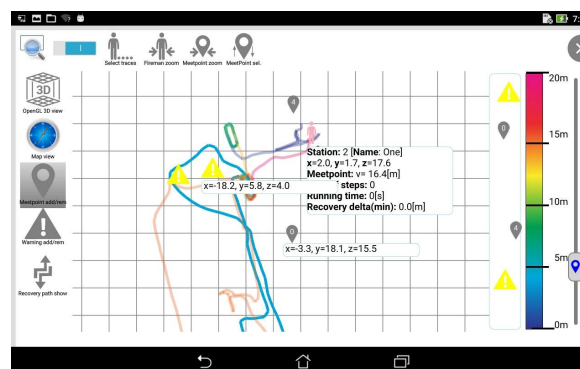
Select traces
Fireman zoom
Meetpoint zoom
MeetPoint sel.

OpenGL 3D view
Map view
Meetpoint add/rem
Warning add/rem
Recovery path show

4
0
0
4

x=-18.2, y=5.8, z=4.0

Station: 2 [Name: One]
x=2.0, y=1.7, z=17.6
Meetpoint: v= 16.4[m]
steps: 0
Running time: 0[s]
Recovery delta(min): 0.0[m]

x=-3.3, y=18.1, z=15.5

20m
15m
10m
5m
0m